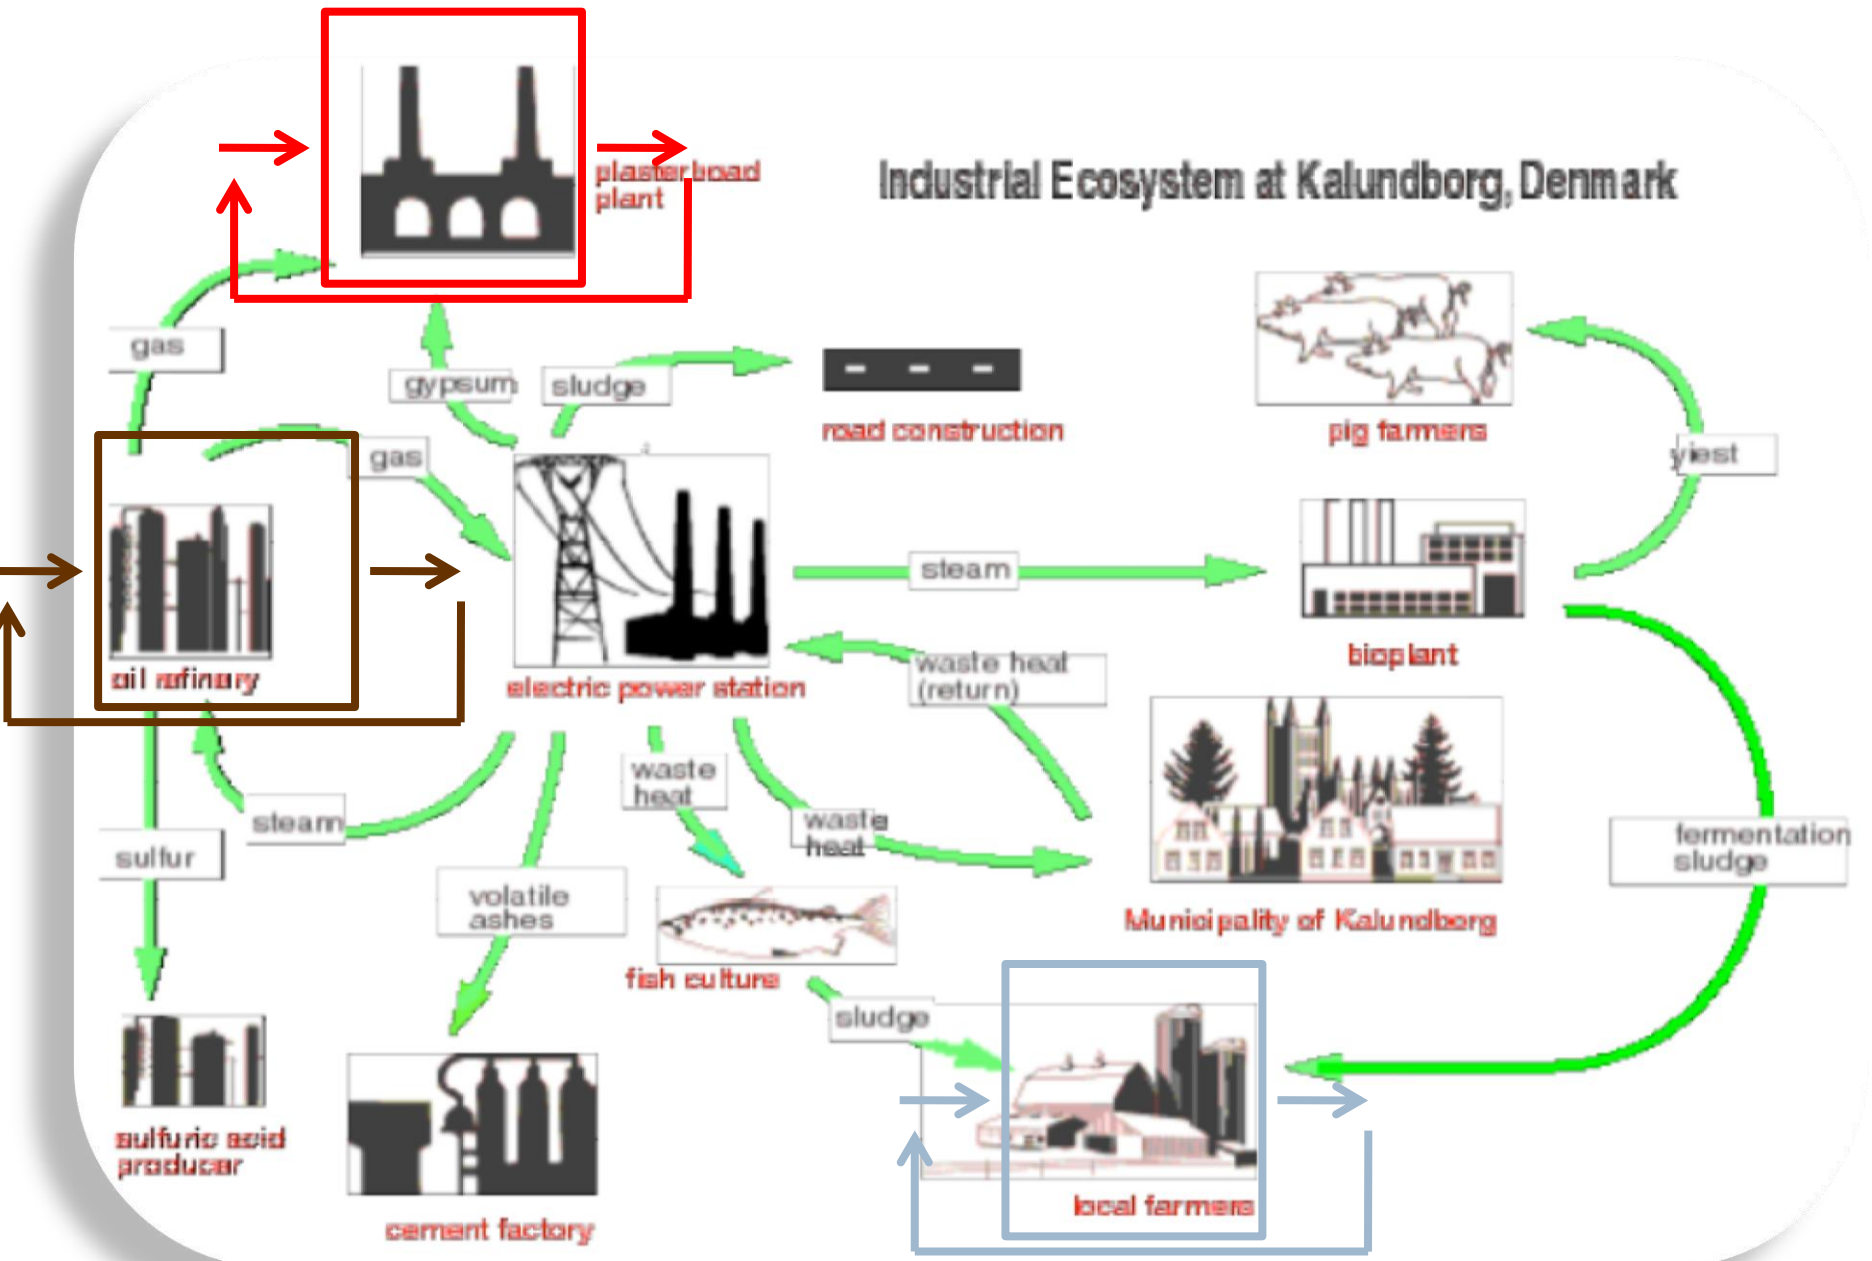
Industrial Ecosystem at Kalundborg, Denmark

plasterboad plant

gas

gypsum

sludge

road construction

pig farmers

gas

yiest

oil refinery

electric power station

steam

bioplant

waste heat (return)

steam

waste heat

waste heat

sulfur

volatile ashes

fish culture

Municipality of Kalundborg

fermentation sludge

sludge

sulfuric acid producer

cement factory

local farmers